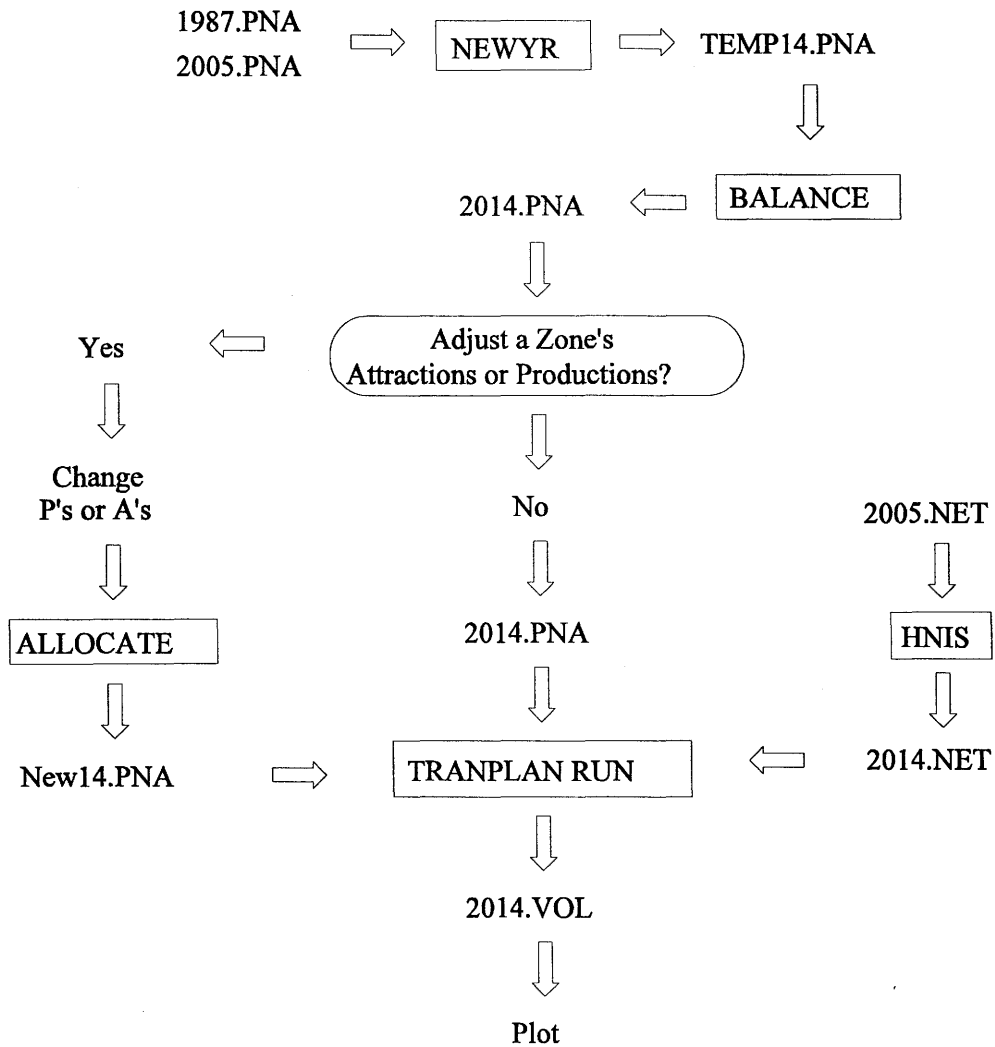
1987.PNA
2005.PNA

NEWYR

TEMP14.PNA

BALANCE

2014.PNA

Adjust a Zone's Attractions or Productions?

Yes

Change P's or A's

ALLOCATE

New14.PNA

No

2014.PNA

2005.NET

HNIS

2014.NET

TRANPLAN RUN

2014.VOL

Plot